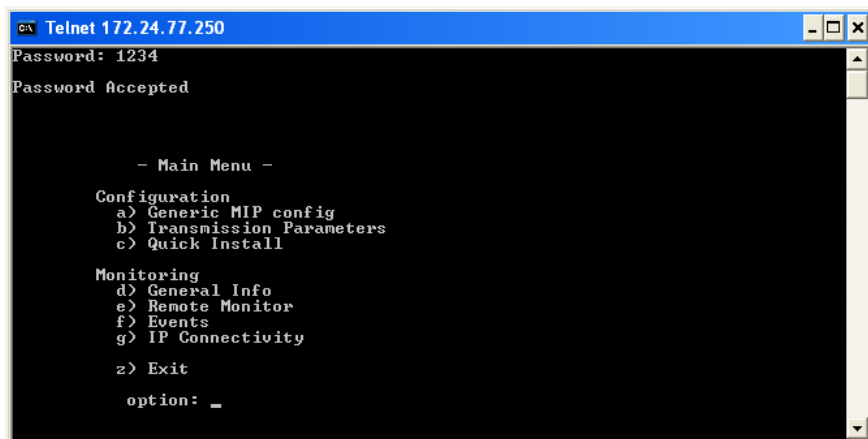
Telnet 172.24.77.250

Password: 1234

Password Accepted

- Main Menu -

Configuration
a) Generic MIP config
b) Transmission Parameters
c) Quick Install

Monitoring
d) General Info
e) Remote Monitor
f) Events
g) IP Connectivity

z) Exit

option: _